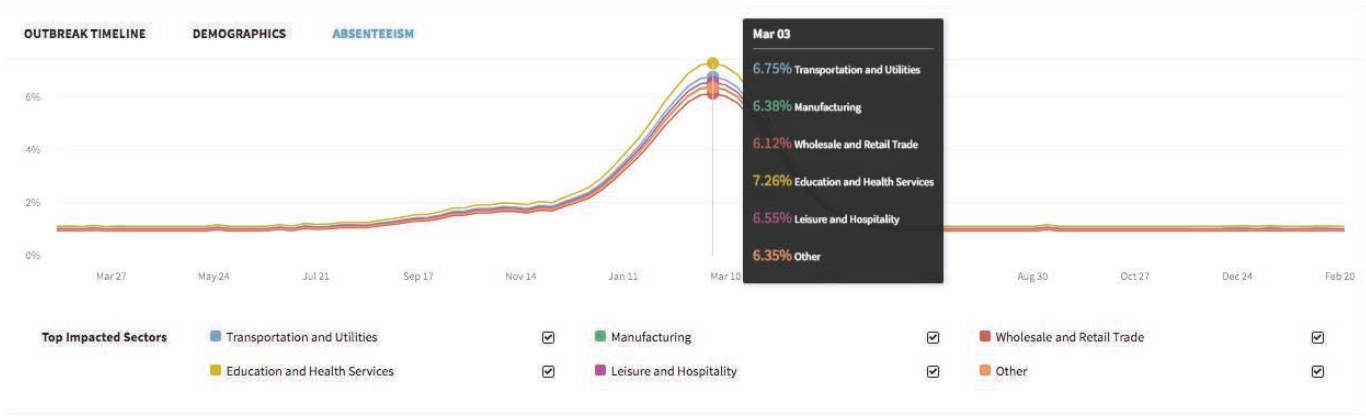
OUTBREAK TIMELINE DEMOGRAPHICS ABSENTEEISM

Mar 03
6.75% Transportation and Utilities
6.38% Manufacturing
6.12% Wholesale and Retail Trade
7.26% Education and Health Services
6.55% Leisure and Hospitality
6.35% Other

6%
4%
2%
0%

Mar 27 May 24 Jul 21 Sep 17 Nov 14 Jan 11 Mar 10 Aug 30 Oct 27 Dec 24 Feb 20

Top Impacted Sectors
Transportation and Utilities ☑
Manufacturing ☑
Wholesale and Retail Trade ☑
Education and Health Services ☑
Leisure and Hospitality ☑
Other ☑